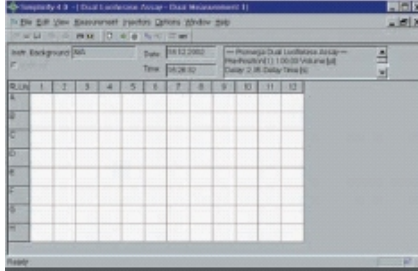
Simplicity 4.0 - [ Dual Luciferase Assay - Dual Measurement 1]

File Edit View Measurement Injectors Options Window Help

Instr. Background 565

Date 18.12.2002

Time 18:28:02

--- Promega Dual Luciferase Assay--- Meas.Position(1) 1:00:00 Volume [µl] Delay 2.00 Delay Time [s]

| R.Lu | 1 | 2 | 3 | 4 | 5 | 6 | 7 | 8 | 9 | 10 | 11 | 12 |
|---|---|---|---|---|---|---|---|---|---|---|---|---|
| A | | | | | | | | | | | | |
| B | | | | | | | | | | | | |
| C | | | | | | | | | | | | |
| D | | | | | | | | | | | | |
| E | | | | | | | | | | | | |
| F | | | | | | | | | | | | |
| G | | | | | | | | | | | | |
| H | | | | | | | | | | | | |

Ready